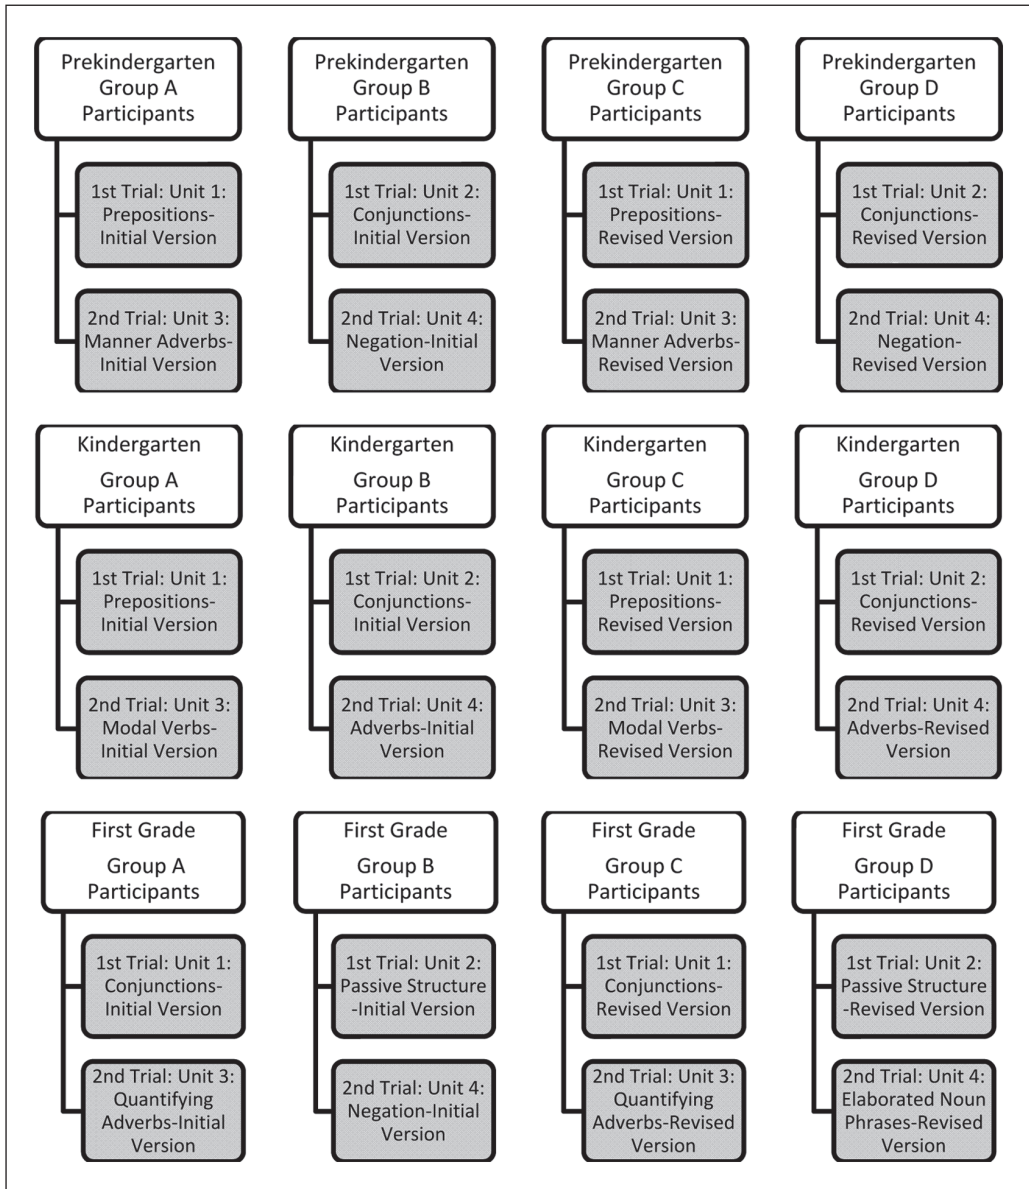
Prekindergarten Group A Participants

1st Trial: Unit 1: Prepositions-Initial Version

2nd Trial: Unit 3: Manner Adverbs-Initial Version

Prekindergarten Group B Participants

1st Trial: Unit 2: Conjunctions-Initial Version

2nd Trial: Unit 4: Negation-Initial Version

Prekindergarten Group C Participants

1st Trial: Unit 1: Prepositions-Revised Version

2nd Trial: Unit 3: Manner Adverbs-Revised Version

Prekindergarten Group D Participants

1st Trial: Unit 2: Conjunctions-Revised Version

2nd Trial: Unit 4: Negation-Revised Version

Kindergarten Group A Participants

1st Trial: Unit 1: Prepositions-Initial Version

2nd Trial: Unit 3: Modal Verbs-Initial Version

Kindergarten Group B Participants

1st Trial: Unit 2: Conjunctions-Initial Version

2nd Trial: Unit 4: Adverbs-Initial Version

Kindergarten Group C Participants

1st Trial: Unit 1: Prepositions-Revised Version

2nd Trial: Unit 3: Modal Verbs-Revised Version

Kindergarten Group D Participants

1st Trial: Unit 2: Conjunctions-Revised Version

2nd Trial: Unit 4: Adverbs-Revised Version

First Grade Group A Participants

1st Trial: Unit 1: Conjunctions-Initial Version

2nd Trial: Unit 3: Quantifying Adverbs-Initial Version

First Grade Group B Participants

1st Trial: Unit 2: Passive Structure -Initial Version

2nd Trial: Unit 4: Negation-Initial Version

First Grade Group C Participants

1st Trial: Unit 1: Conjunctions-Revised Version

2nd Trial: Unit 3: Quantifying Adverbs-Revised Version

First Grade Group D Participants

1st Trial: Unit 2: Passive Structure -Revised Version

2nd Trial: Unit 4: Elaborated Noun Phrases-Revised Version